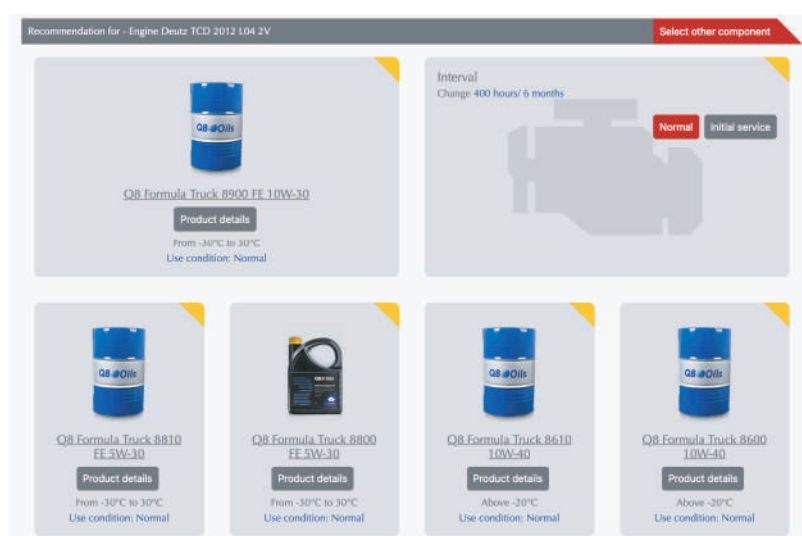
Recommendation for - Engine Deutz TCD 2012 L04 2V

Select other component

Q8 Oils

Q8 Formula Truck 8900 FE 10W-30

Product details

From -30°C to 30°C

Use condition: Normal

Interval

Change 400 hours/ 6 months

Normal

Initial service

Q8 Oils

Q8 Formula Truck 8810 FE 5W-30

Product details

From -30°C to 30°C

Use condition: Normal

Q8 Formula Truck 8800 FE 5W-30

Product details

From -30°C to 30°C

Use condition: Normal

Q8 Oils

Q8 Formula Truck 8610 10W-40

Product details

Above -20°C

Use condition: Normal

Q8 Oils

Q8 Formula Truck 8600 10W-40

Product details

Above -20°C

Use condition: Normal